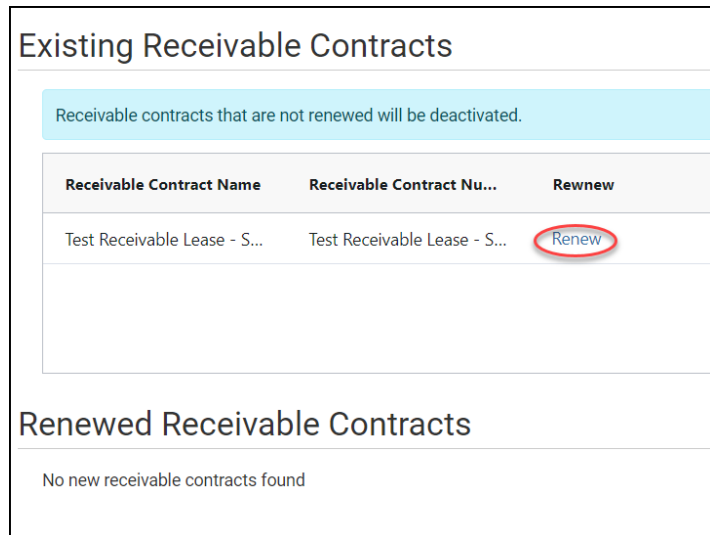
Existing Receivable Contracts

Receivable contracts that are not renewed will be deactivated.

| Receivable Contract Name | Receivable Contract Nu... | Rewnew |
|---|---|---|
| Test Receivable Lease - S... | Test Receivable Lease - S... | Renew |

Renewed Receivable Contracts

No new receivable contracts found